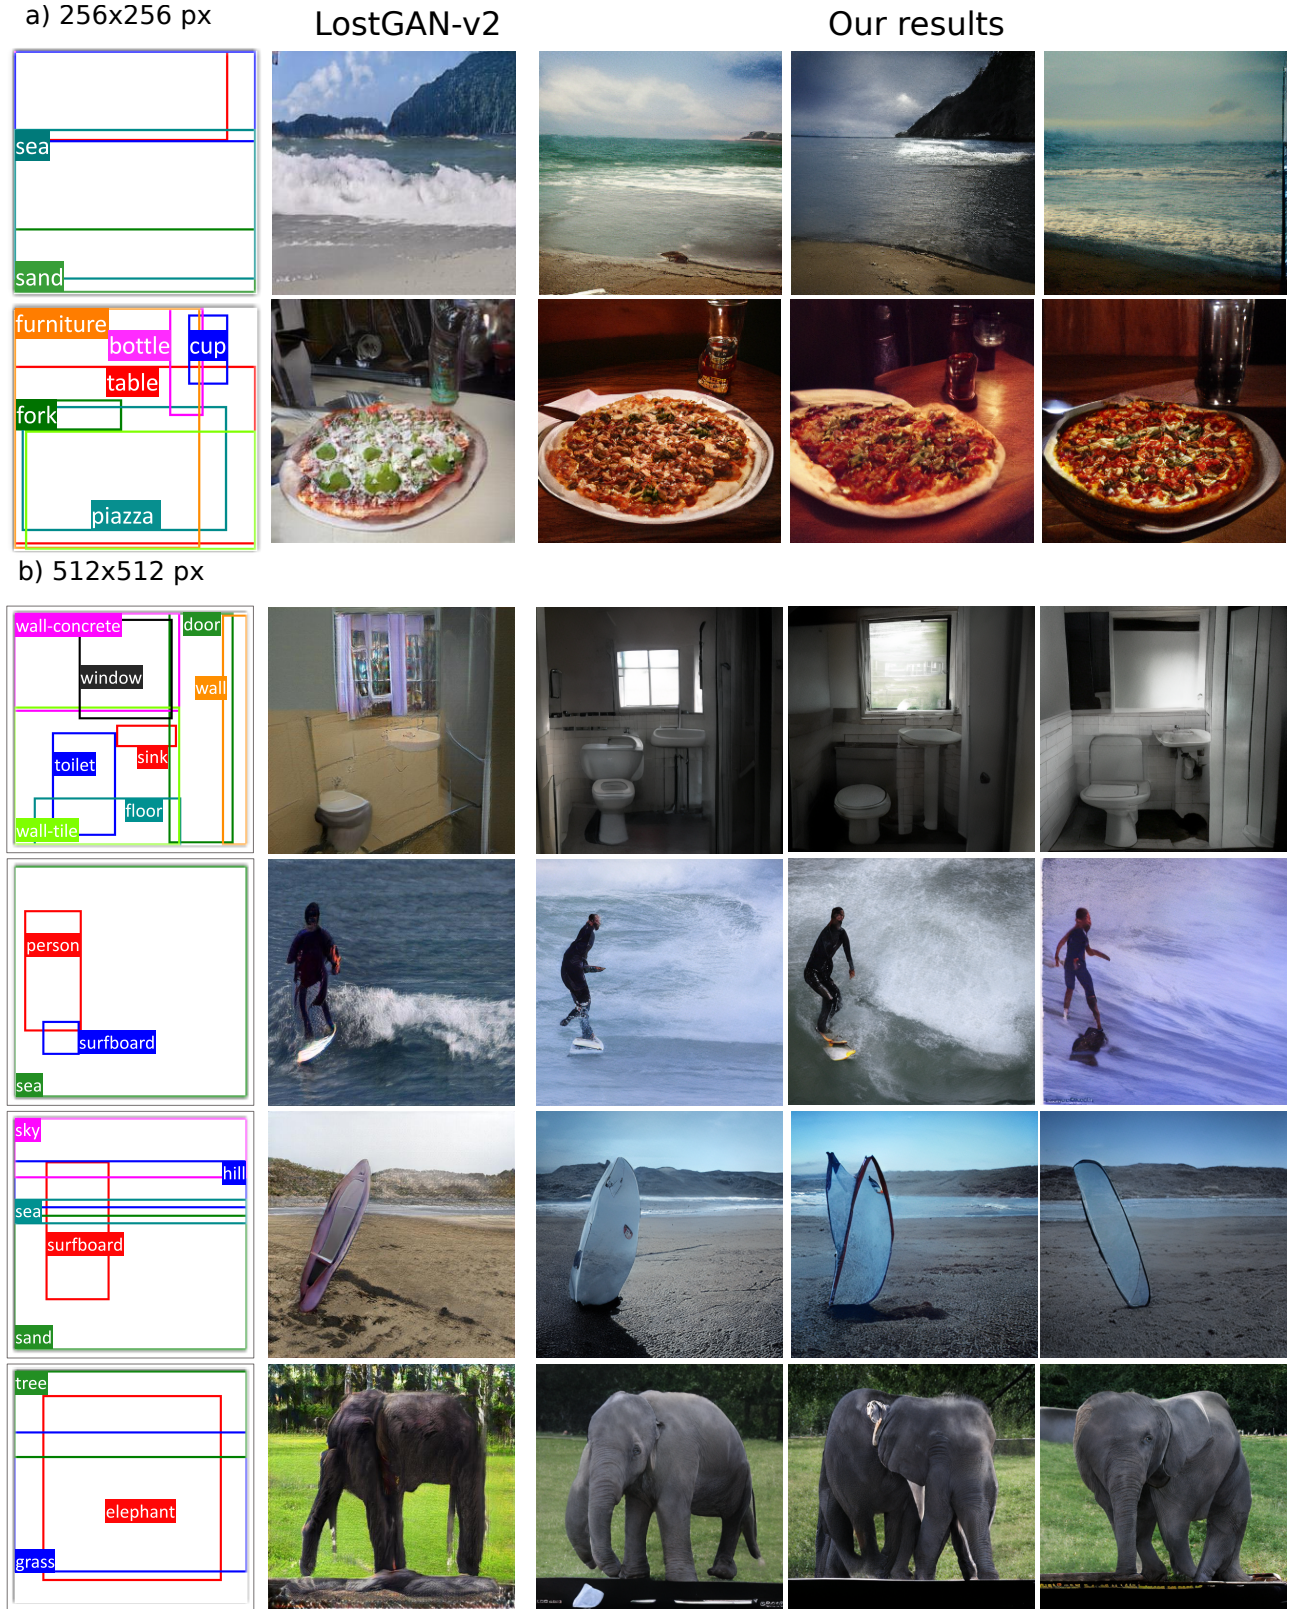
a) 256x256 px

LostGAN-v2

Our results

sea

sand

furniture

bottle

cup

table

fork

piazza

b) 512x512 px

wall-concrete

door

window

wall

sink

toilet

floor

wall-tile

person

surfboard

sea

sky

hill

sea

surfboard

sand

tree

elephant

grass